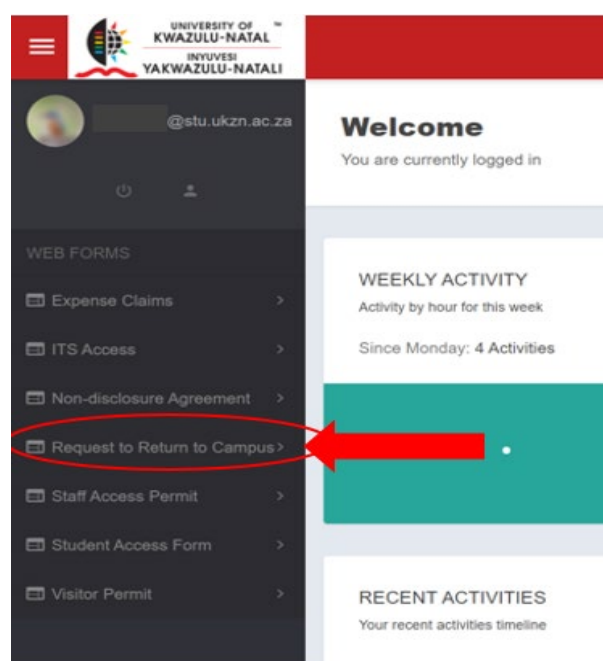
UNIVERSITY OF ™
KWAZULU-NATAL
INYUVESI
YAKWAZULU-NATALI

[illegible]@stu.ukzn.ac.za

WEB FORMS

Expense Claims >

ITS Access >

Non-disclosure Agreement >

Request to Return to Campus >

Staff Access Permit >

Student Access Form >

Visitor Permit >

Welcome
You are currently logged in

WEEKLY ACTIVITY
Activity by hour for this week

Since Monday: 4 Activities

RECENT ACTIVITIES
Your recent activities timeline